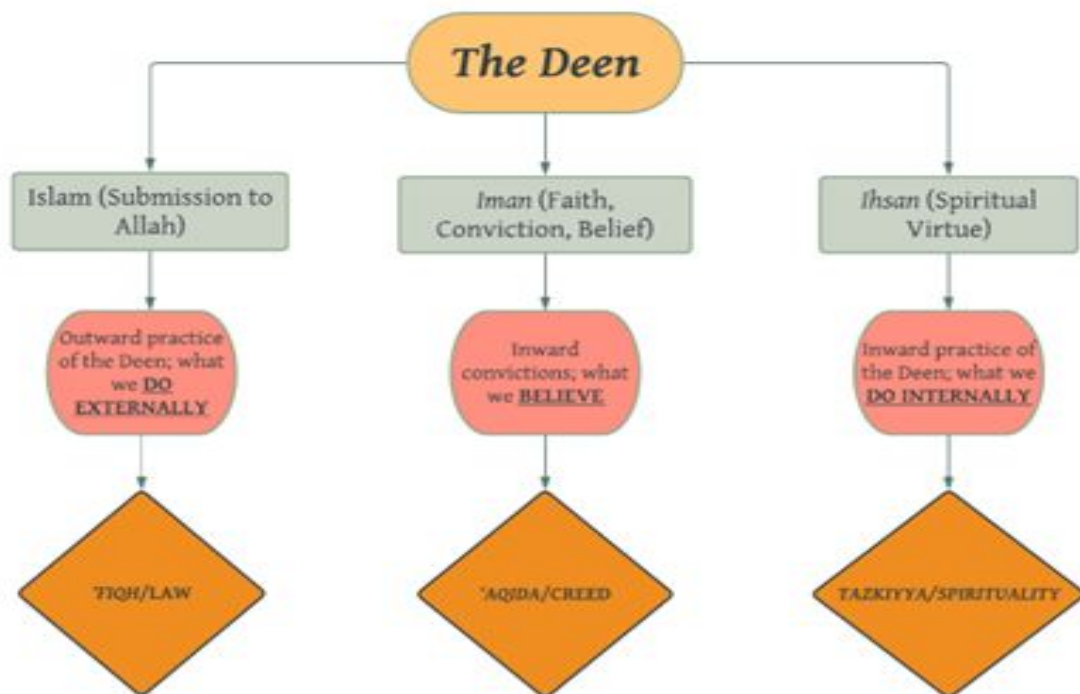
The Deen

Islam (Submission to Allah)

Outward practice of the Deen; what we DO EXTERNALLY

'FIQH/LAW

Iman (Faith, Conviction, Belief)

Inward convictions; what we BELIEVE

'AQIDA/CREED

Ihsan (Spiritual Virtue)

Inward practice of the Deen; what we DO INTERNALLY

TAZKIYYA/SPIRITUALITY